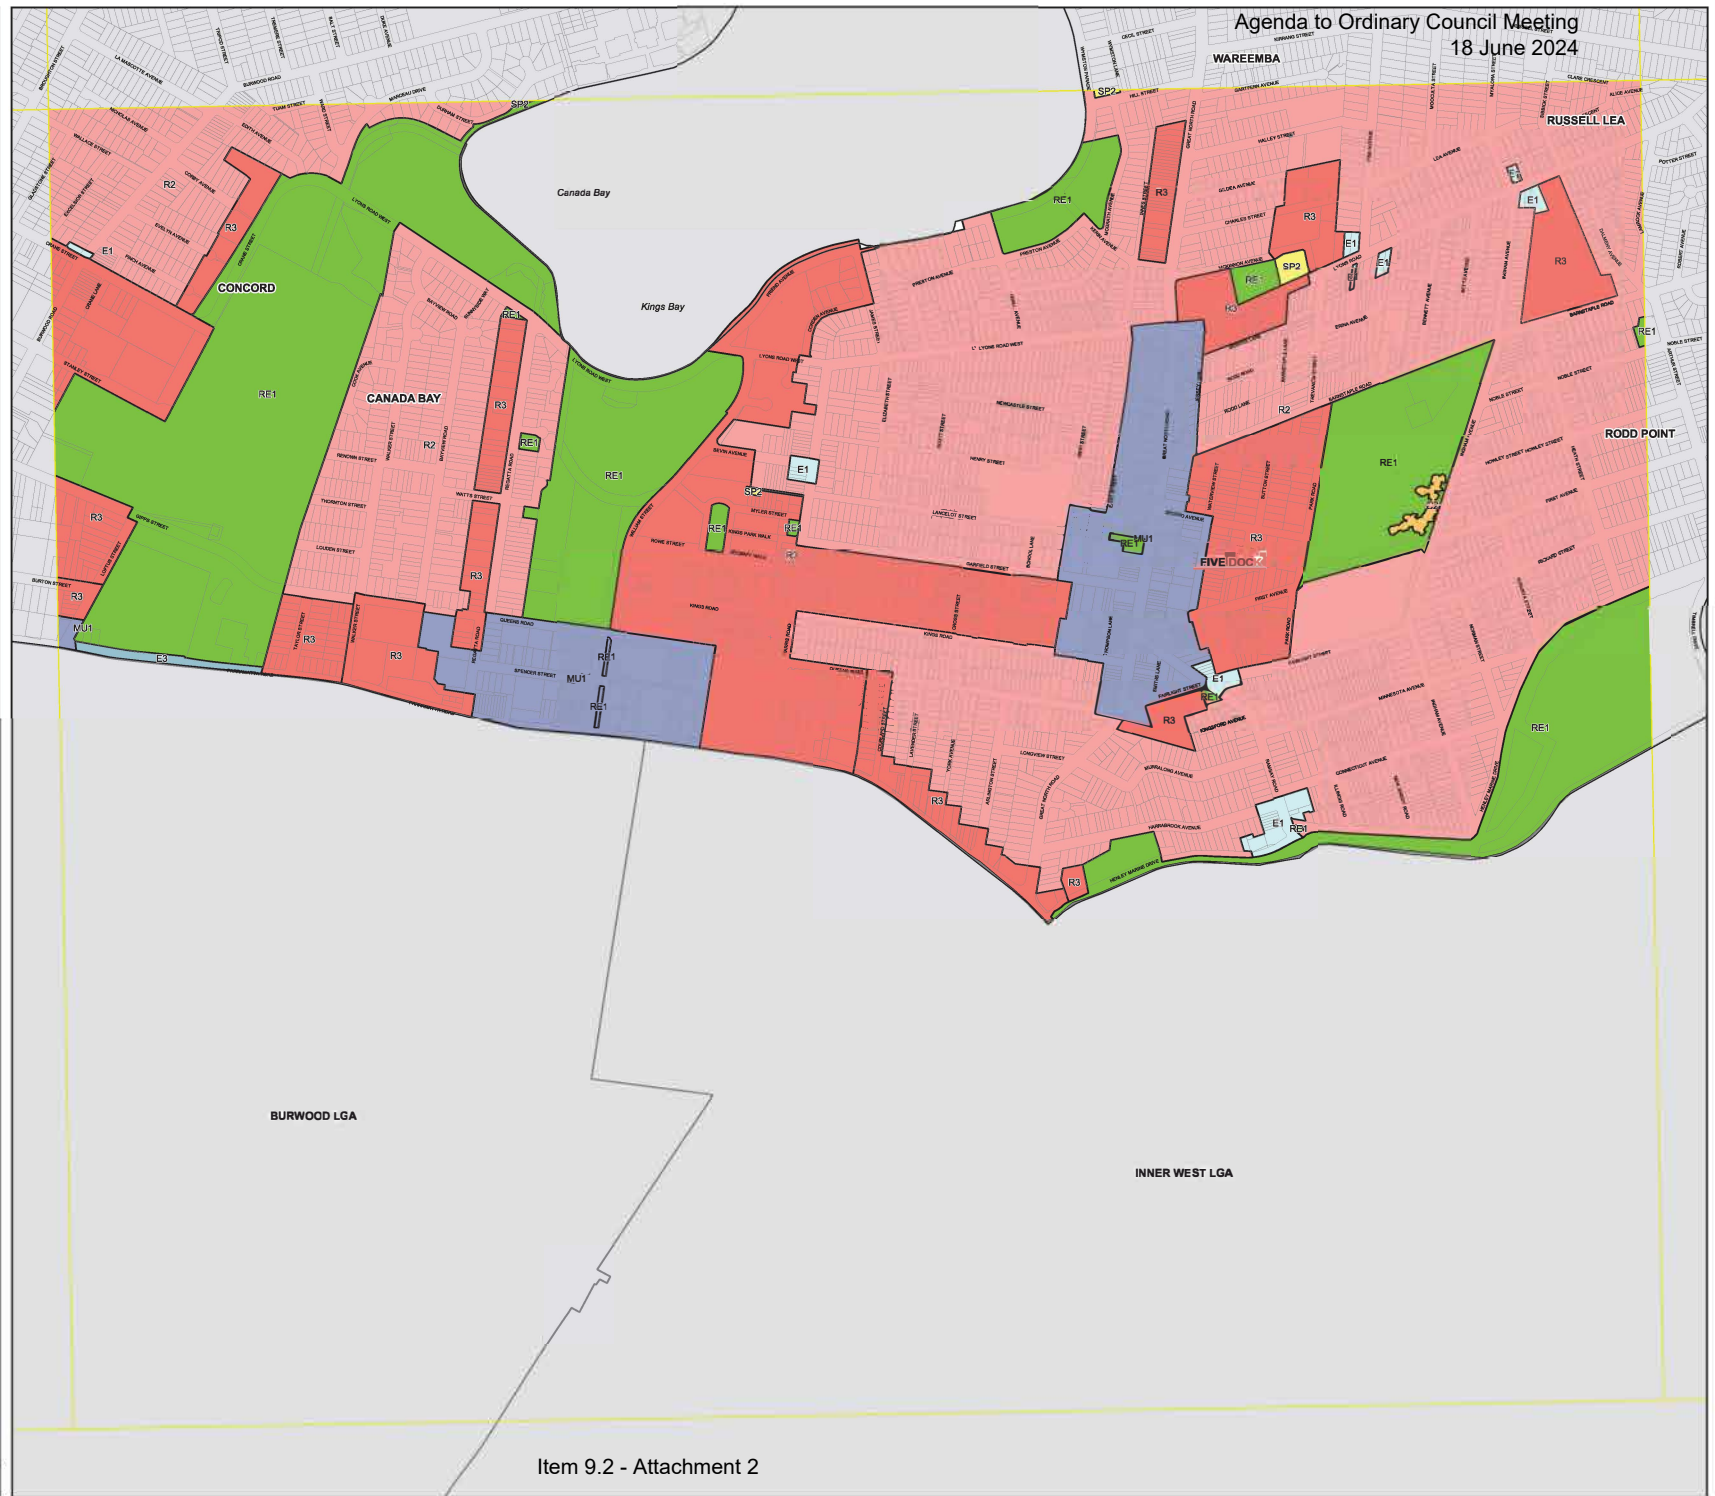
Agenda to Ordinary Council Meeting
18 June 2024

WAREEMBA

RUSSELL LEA

Canada Bay

Kings Bay

CONCORD

CANADA BAY

RODD POINT

FIVE DOCK

SP2

R2

R3

E1

RE1

SP2

R3

RE1

R3

E1

E1

SP2

E1

R3

RE1

R3

E1

RE1

R3

R2

R3

RE1

RE1

E1

SP2

RE1

RE1

MU1

RE1

R3

R3

R3

MU1

E3

R3

R3

MU1

RE1

RE1

R3

E1

RE1

R3

R3

E1

RE1

RE1

R3

BURWOOD LGA

INNER WEST LGA

Item 9.2 - Attachment 2